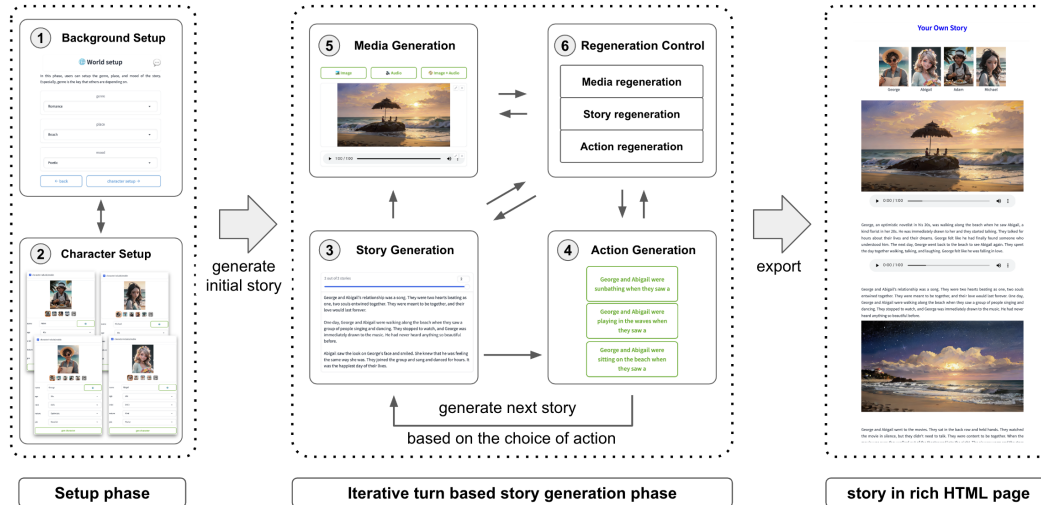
1 Background Setup

World setup

In this phase, users can setup the genre, place, and mood of the story. Especially, genre is the key that others are depending on.

genre

Romance

place

Beach

mood

Poetic

< back

character setup >

2 Character Setup

generate initial story

5 Media Generation

Image

Audio

Image + Audio

0:00 / 1:00

6 Regeneration Control

Media regeneration

Story regeneration

Action regeneration

3 Story Generation

George and Abigail's relationship was a song. They were two hearts beating as one, two souls entwined together. They were meant to be together, and their love would last forever.

One day, George and Abigail were walking along the beach when they saw a group of people singing and dancing. They stopped to watch, and George was immediately drawn to the music. He had never heard anything so beautiful before.

Abigail saw the look on George's face and smiled. She knew that he was feeling the same way she was. They joined the group and sang and danced for hours. It was the happiest day of their lives.

4 Action Generation

George and Abigail were sunbathing when they saw a

George and Abigail were playing in the waves when they saw a

George and Abigail were sitting on the beach when they saw a

generate next story

based on the choice of action

export

Your Own Story

George

Abigail

Adam

Michael

0:00 / 1:00

0:00 / 1:00

story in rich HTML page

Setup phase

Iterative turn based story generation phase